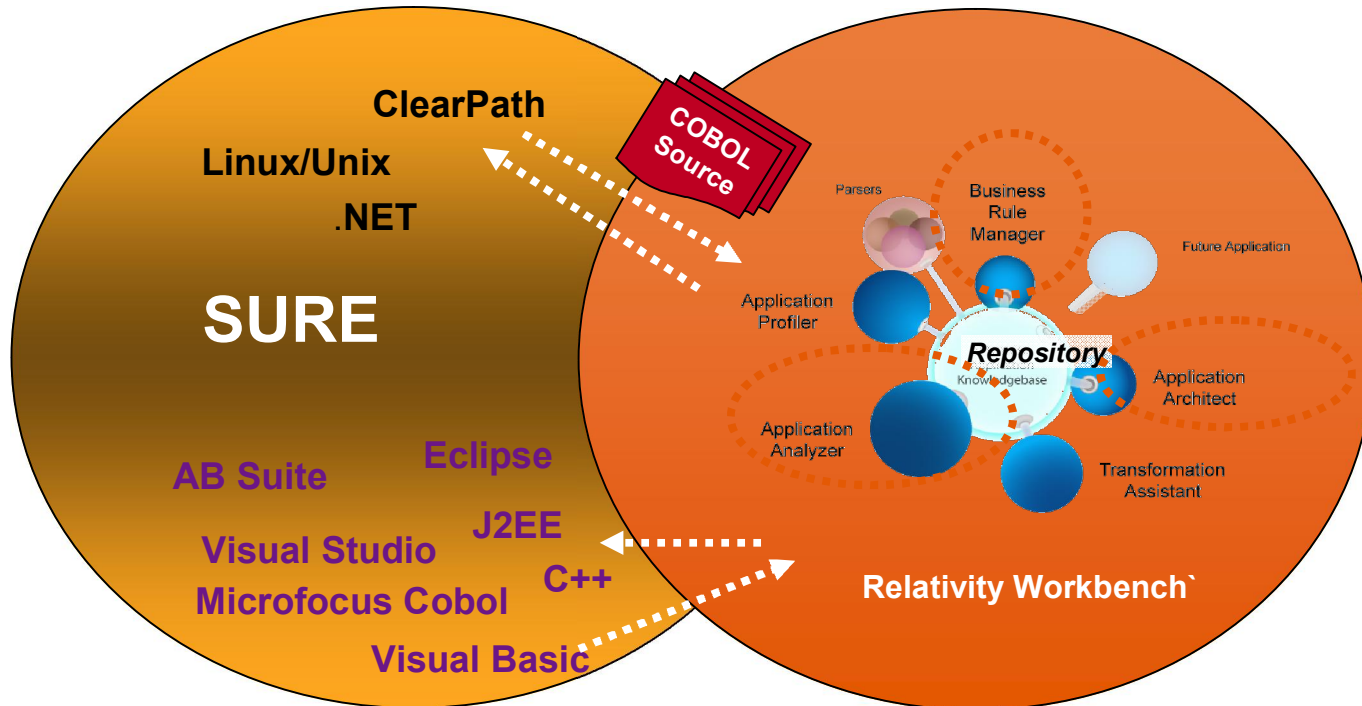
ClearPath

Linux/Unix

.NET

SURE

AB Suite

Eclipse

J2EE

Visual Studio

C++

Microfocus Cobol

Visual Basic

COBOL Source

Parsers

Business Rule Manager

Future Application

Application Profiler

Repository

Knowledgebase

Application Architect

Application Analyzer

Transformation Assistant

Relativity Workbench`